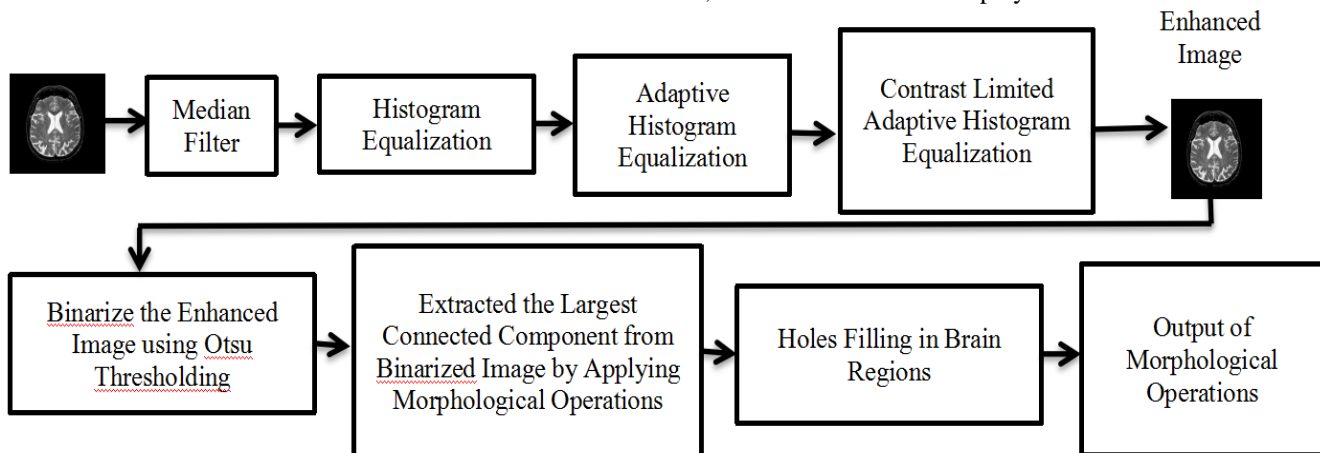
Enhanced Image

Median Filter

Histogram Equalization

Adaptive Histogram Equalization

Contrast Limited Adaptive Histogram Equalization

Binarize the Enhanced Image using Otsu Thresholding

Extracted the Largest Connected Component from Binarized Image by Applying Morphological Operations

Holes Filling in Brain Regions

Output of Morphological Operations